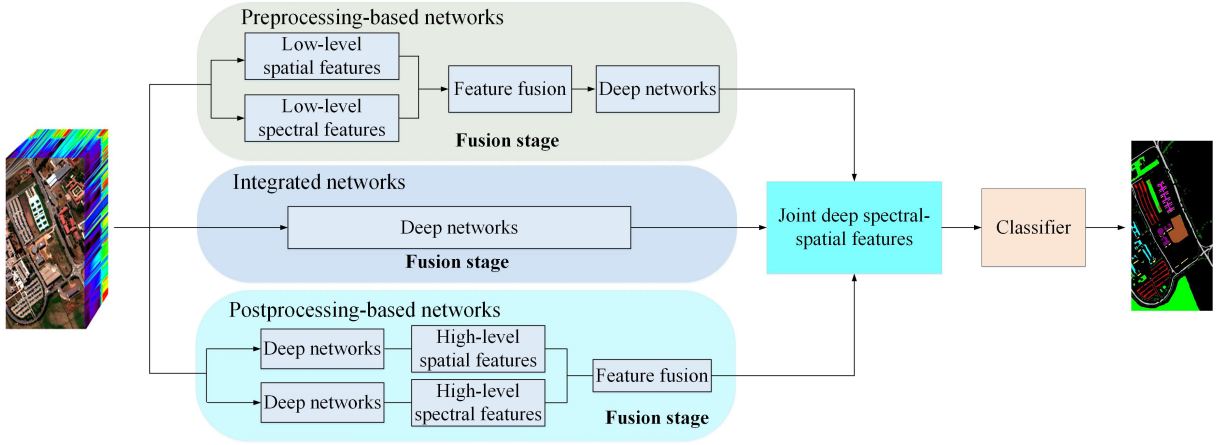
Preprocessing-based networks

Low-level spatial features

Low-level spectral features

Feature fusion

Deep networks

Fusion stage

Integrated networks

Deep networks

Fusion stage

Joint deep spectral-spatial features

Classifier

Postprocessing-based networks

Deep networks

High-level spatial features

Deep networks

High-level spectral features

Feature fusion

Fusion stage